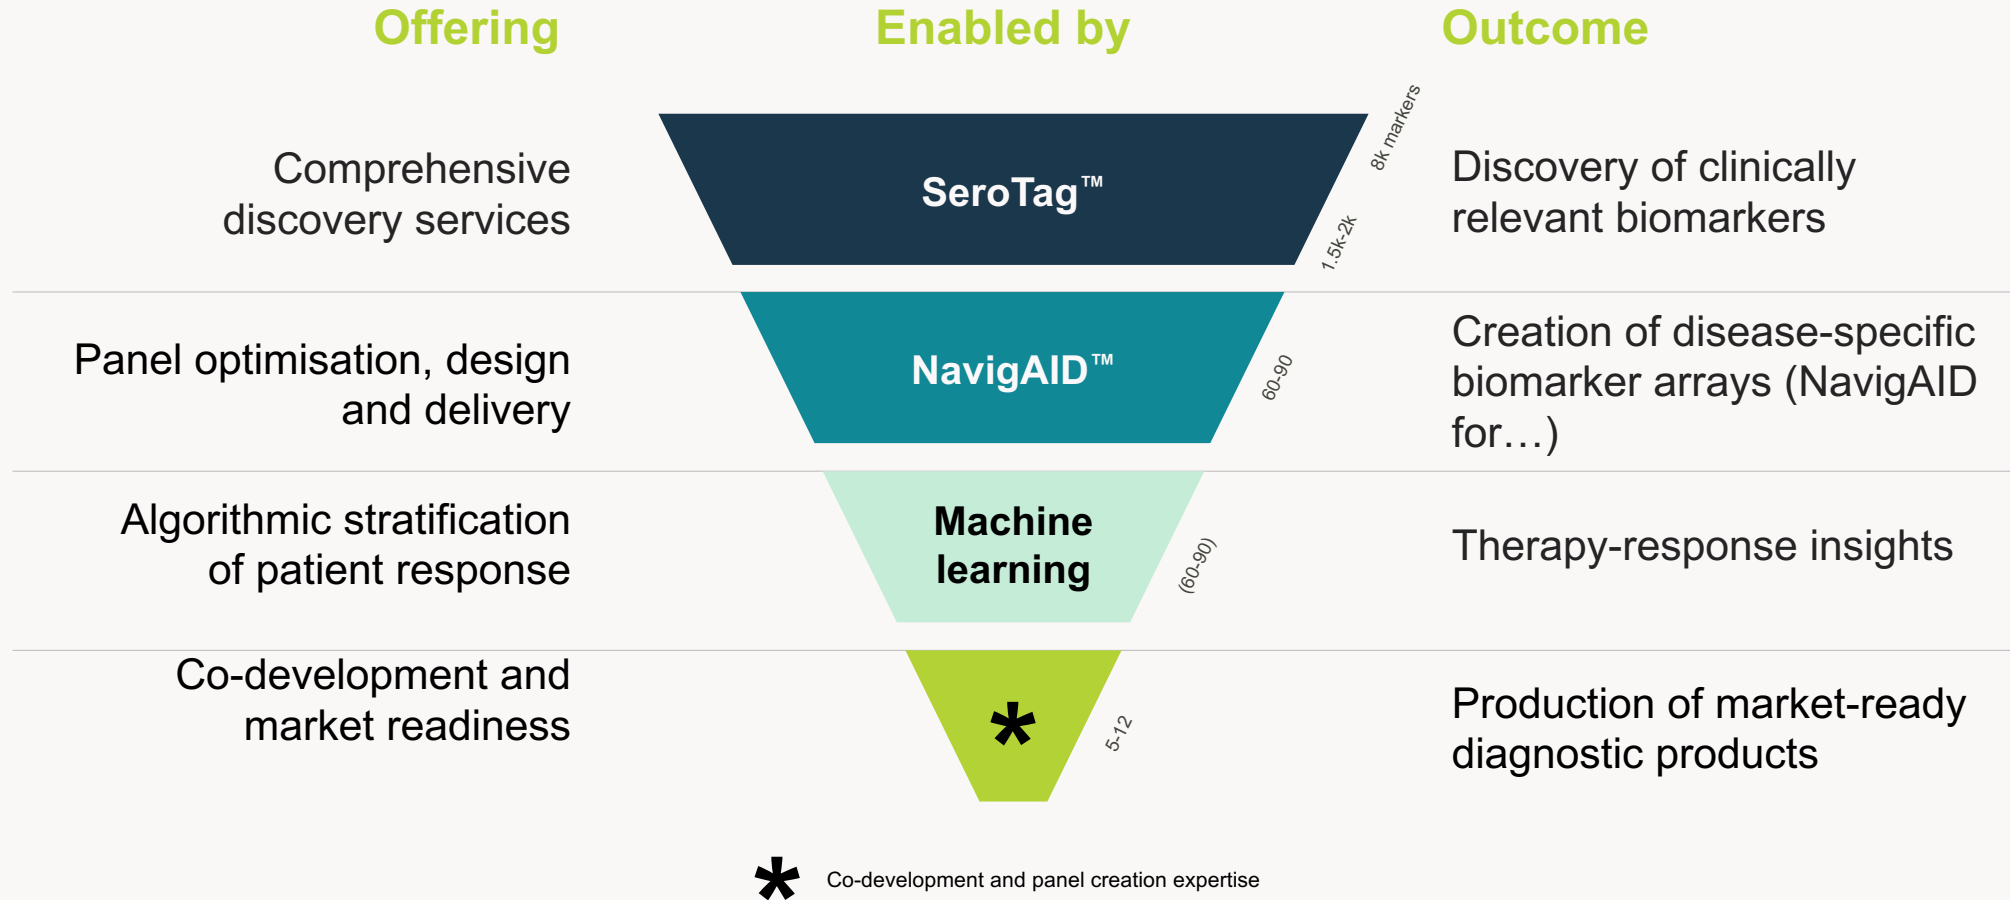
Offering

Enabled by

Outcome

Comprehensive discovery services

SeroTag™

8k markers

1.5k-2k

Discovery of clinically relevant biomarkers

Panel optimisation, design and delivery

NavigAID™

60-90

Creation of disease-specific biomarker arrays (NavigAID for…)

Algorithmic stratification of patient response

Machine learning

(60-90)

Therapy-response insights

Co-development and market readiness

*

5-12

Production of market-ready diagnostic products

* Co-development and panel creation expertise